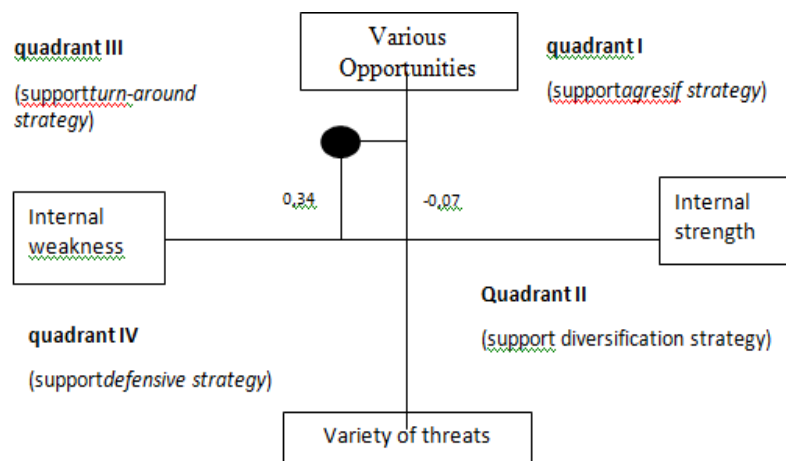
quadrant III

(supportturn-around strategy)

Various Opportunities

quadrant I

(supportagresif strategy)

0,34

-0,07

Internal weakness

Internal strength

Quadrant II

(support diversification strategy)

quadrant IV

(supportdefensive strategy)

Variety of threats